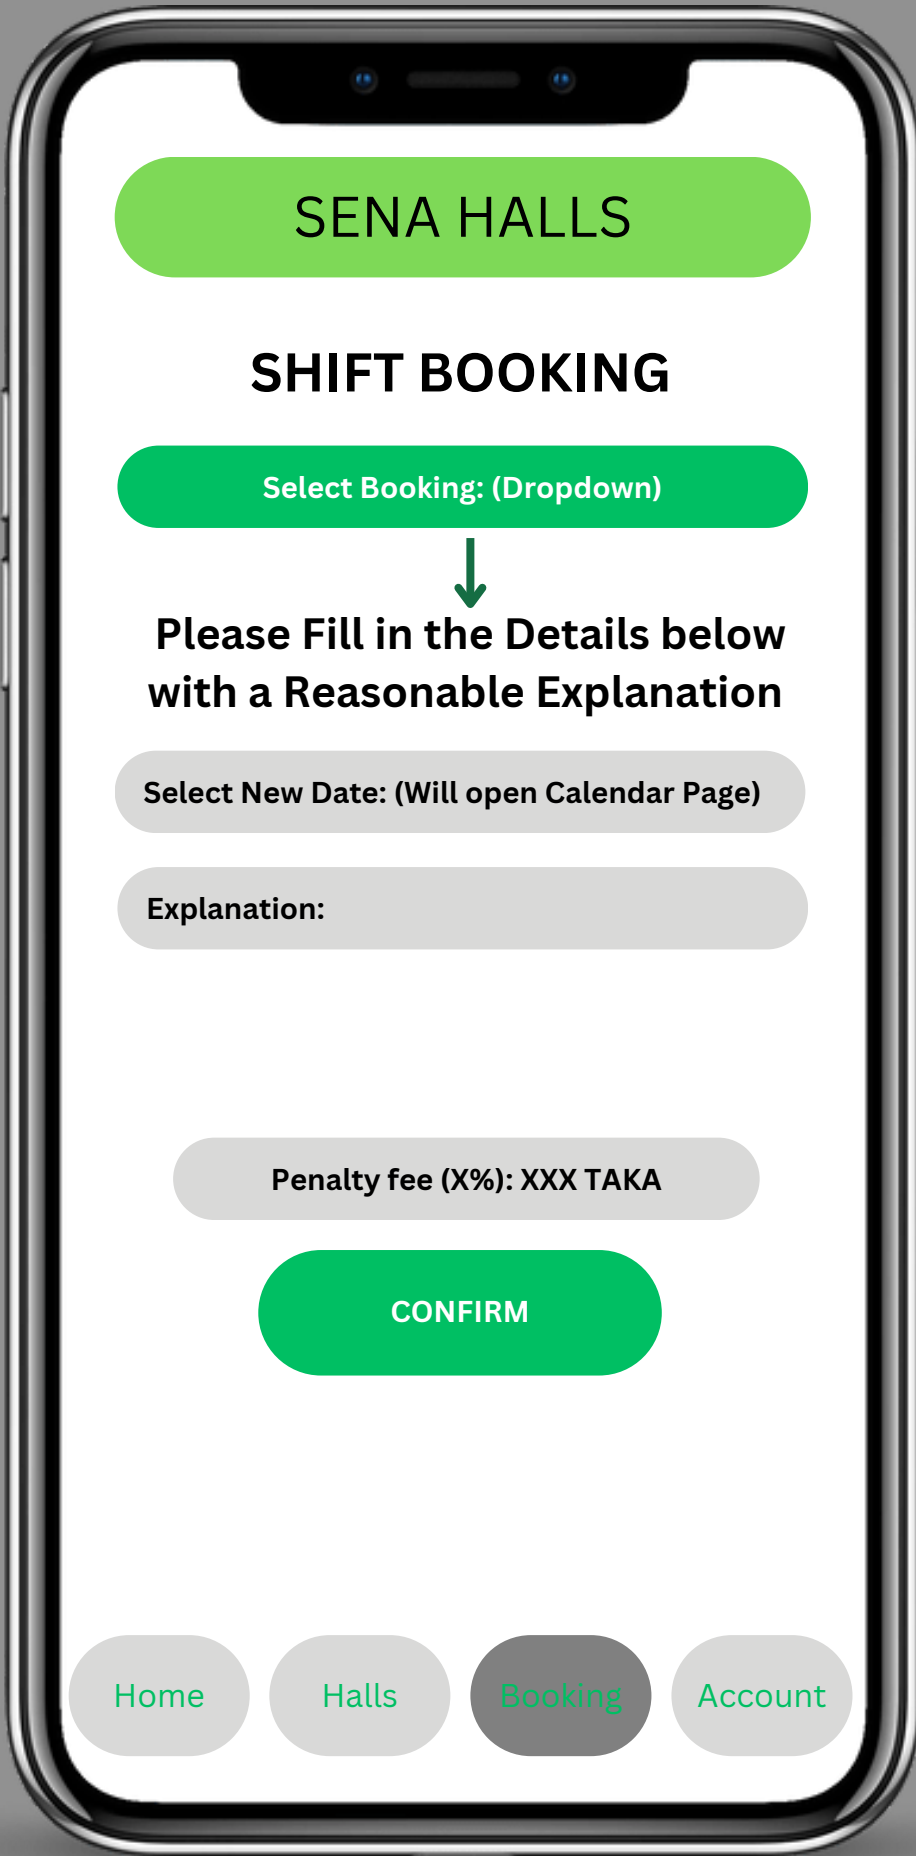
SENA HALLS

SHIFT BOOKING

Select Booking: (Dropdown)

Please Fill in the Details below with a Reasonable Explanation

Select New Date: (Will open Calendar Page)

Explanation:

Penalty fee (X%): XXX TAKA

CONFIRM

Home

Halls

Booking

Account